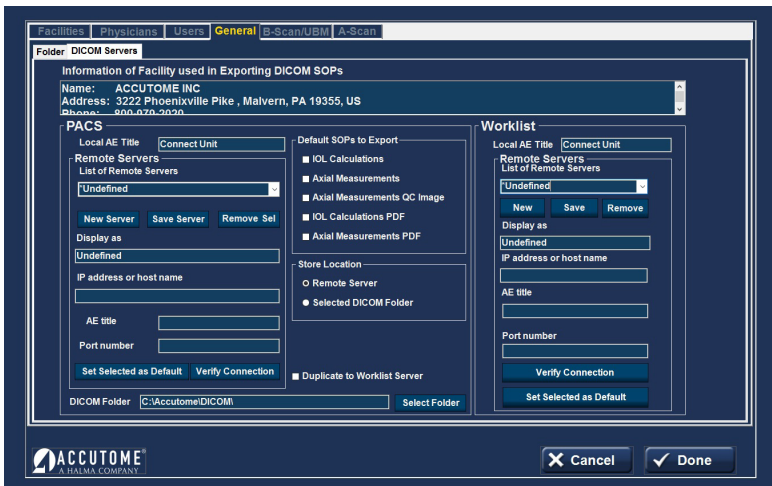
Facilities Physicians Users General B-Scan/UBM A-Scan

Folder DICOM Servers

Information of Facility used in Exporting DICOM SOPs

Name: ACCUTOME INC
Address: 3222 Phoenixville Pike , Malvern, PA 19355, US
Phone: 800-979-2020

PACS

Local AE Title Connect Unit

Remote Servers
List of Remote Servers
*Undefined

New Server Save Server Remove Sel

Display as
Undefined

IP address or host name

AE title

Port number

Set Selected as Default Verify Connection

Default SOPs to Export
IOL Calculations
Axial Measurements
Axial Measurements QC Image
IOL Calculations PDF
Axial Measurements PDF

Store Location
Remote Server
Selected DICOM Folder

Duplicate to Worklist Server

DICOM Folder C:\Accutome\DICOM\ Select Folder

Worklist

Local AE Title Connect Unit

Remote Servers
List of Remote Servers
*Undefined

New Save Remove

Display as
Undefined

IP address or host name

AE title

Port number

Verify Connection

Set Selected as Default

ACCUTOME
A HALMA COMPANY

Cancel

Done